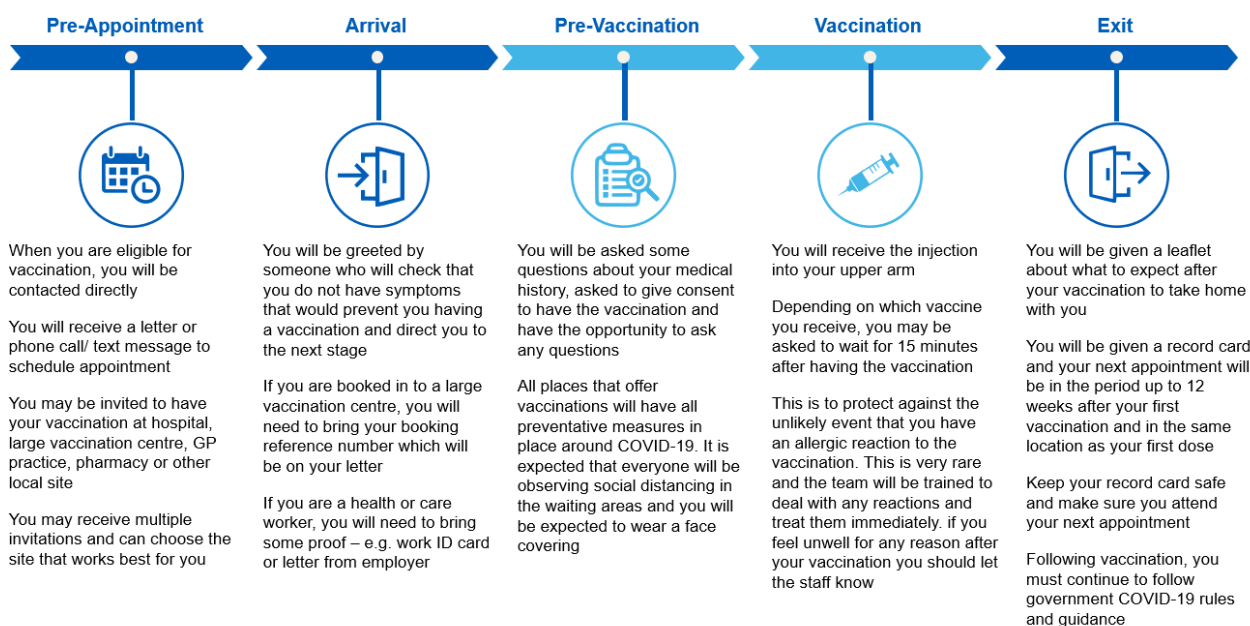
Pre-Appointment

When you are eligible for vaccination, you will be contacted directly

You will receive a letter or phone call/ text message to schedule appointment

You may be invited to have your vaccination at hospital, large vaccination centre, GP practice, pharmacy or other local site

You may receive multiple invitations and can choose the site that works best for you

Arrival

You will be greeted by someone who will check that you do not have symptoms that would prevent you having a vaccination and direct you to the next stage

If you are booked in to a large vaccination centre, you will need to bring your booking reference number which will be on your letter

If you are a health or care worker, you will need to bring some proof – e.g. work ID card or letter from employer

Pre-Vaccination

You will be asked some questions about your medical history, asked to give consent to have the vaccination and have the opportunity to ask any questions

All places that offer vaccinations will have all preventative measures in place around COVID-19. It is expected that everyone will be observing social distancing in the waiting areas and you will be expected to wear a face covering

Vaccination

You will receive the injection into your upper arm

Depending on which vaccine you receive, you may be asked to wait for 15 minutes after having the vaccination

This is to protect against the unlikely event that you have an allergic reaction to the vaccination. This is very rare and the team will be trained to deal with any reactions and treat them immediately. if you feel unwell for any reason after your vaccination you should let the staff know

Exit

You will be given a leaflet about what to expect after your vaccination to take home with you

You will be given a record card and your next appointment will be in the period up to 12 weeks after your first vaccination and in the same location as your first dose

Keep your record card safe and make sure you attend your next appointment

Following vaccination, you must continue to follow government COVID-19 rules and guidance